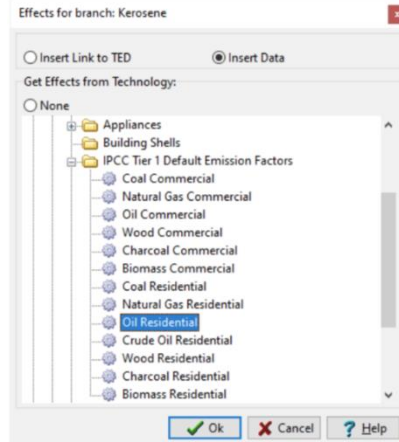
Effects for branch: Kerosene

Insert Link to TED

Insert Data

Get Effects from Technology:

None

Appliances

Building Shells

IPCC Tier 1 Default Emission Factors

Coal Commercial

Natural Gas Commercial

Oil Commercial

Wood Commercial

Charcoal Commercial

Biomass Commercial

Coal Residential

Natural Gas Residential

Oil Residential

Crude Oil Residential

Wood Residential

Charcoal Residential

Biomass Residential

Ok

Cancel

Help